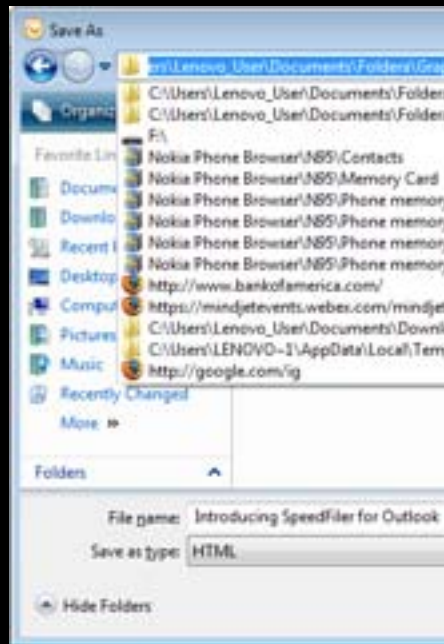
Save As

ers\Lenovo_User\Documents\Folders\Grap

C:\Users\Lenovo_User\Documents\Folder

C:\Users\Lenovo_User\Documents\Folder

F:\

Nokia Phone Browser\N85\Contacts

Nokia Phone Browser\N85\Memory Card

Nokia Phone Browser\N85\Phone memor

Nokia Phone Browser\N85\Phone memor

Nokia Phone Browser\N85\Phone memor

Nokia Phone Browser\N85\Phone memor

http://www.bankofamerica.com/

https://mindjetevents.webex.com/mindje

C:\Users\Lenovo_User\Documents\Downl

C:\Users\LENOVO~1\AppData\Local\Tem

http://google.com/ig

Organiz

Favorite Lin

Docume

Downlo

Recent I

Desktop

Comput

Pictures

Music

Recently Changed

More »

Folders

File name: Introducing SpeedFiler for Outlook

Save as type: HTML

Hide Folders